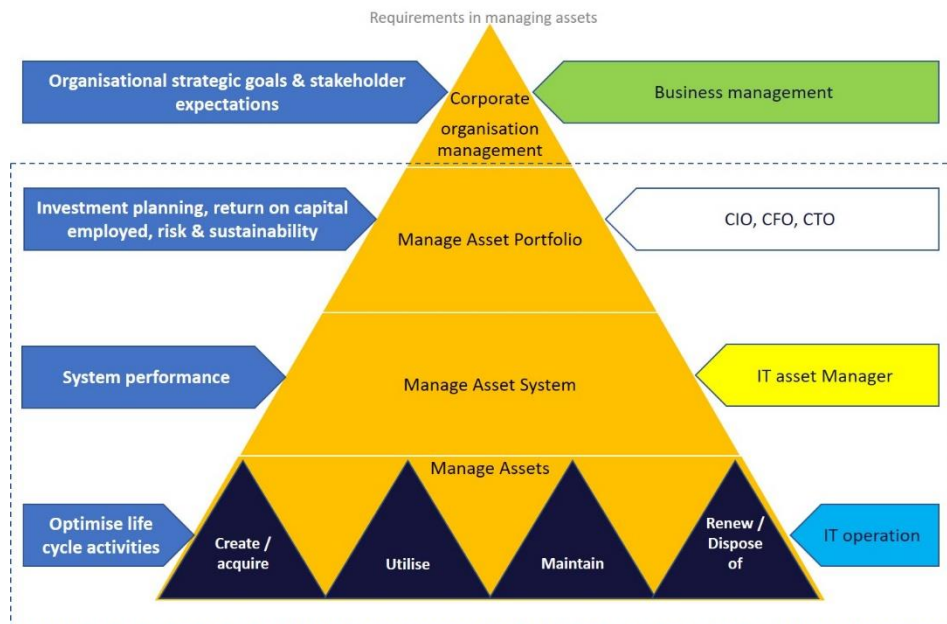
Requirements in managing assets

Organisational strategic goals & stakeholder expectations

Corporate organisation management

Business management

Investment planning, return on capital employed, risk & sustainability

Manage Asset Portfolio

CIO, CFO, CTO

System performance

Manage Asset System

IT asset Manager

Manage Assets

Optimise life cycle activities

Create / acquire

Utilise

Maintain

Renew / Dispose of

IT operation